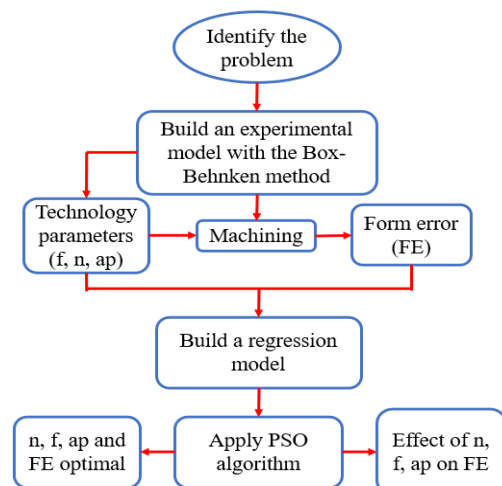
Identify the problem

Build an experimental model with the Box-Behnken method

Technology parameters (f, n, ap)

Machining

Form error (FE)

Build a regression model

n, f, ap and FE optimal

Apply PSO algorithm

Effect of n, f, ap on FE